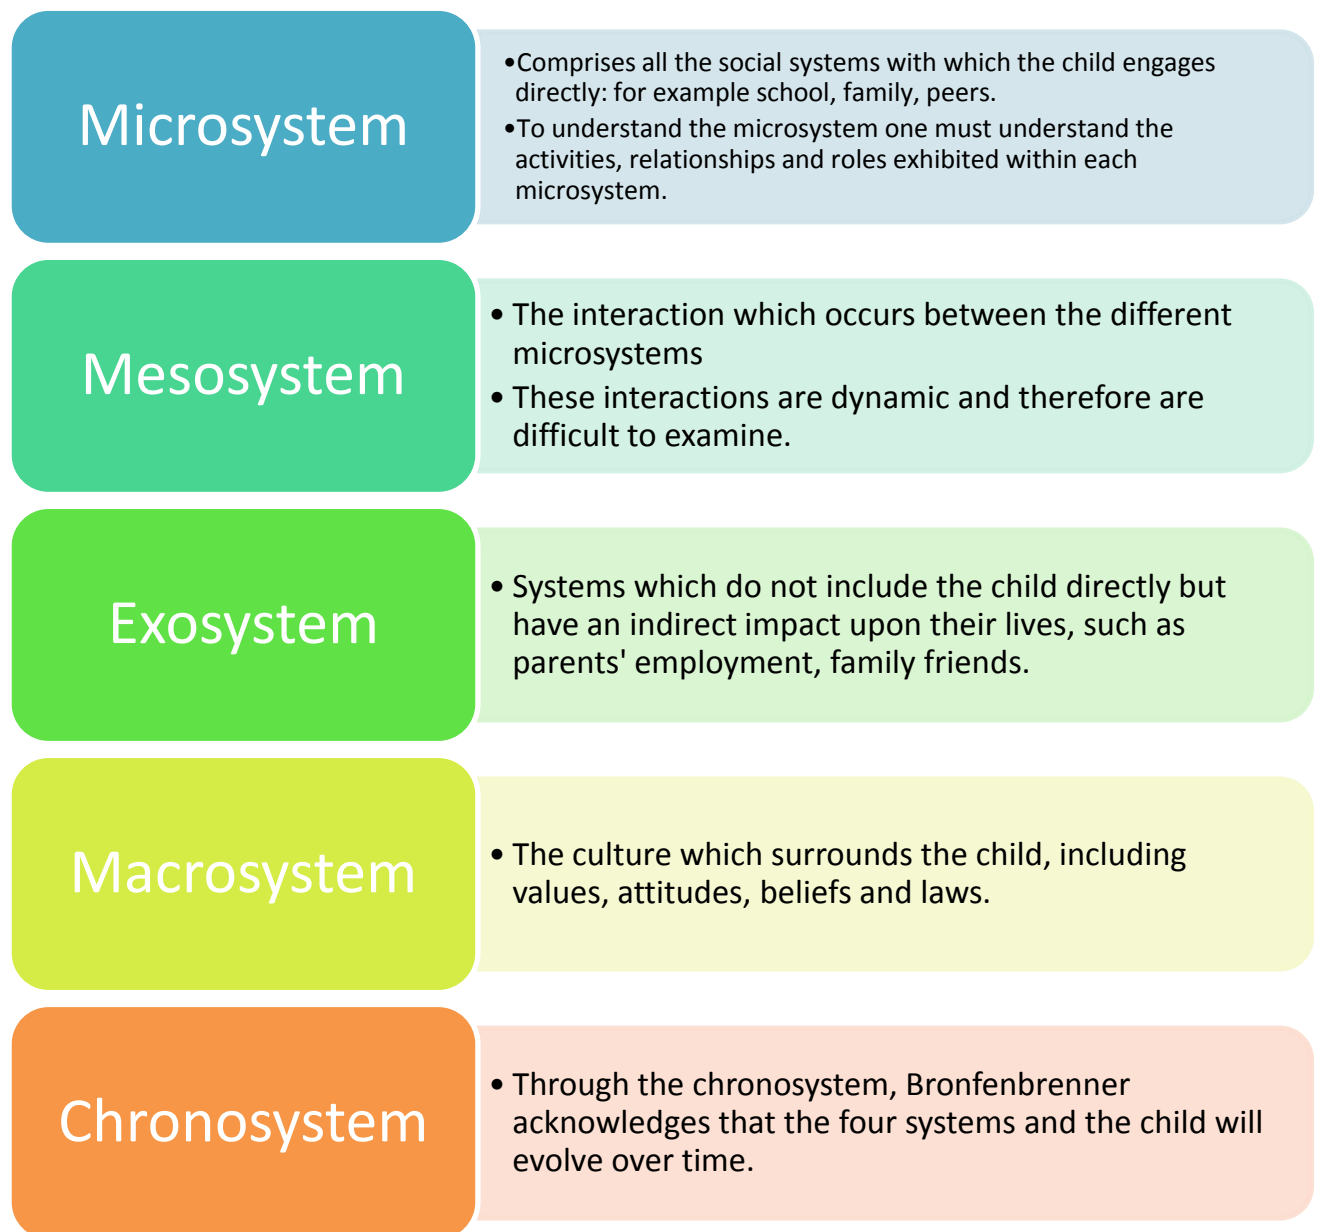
Microsystem

• Comprises all the social systems with which the child engages directly: for example school, family, peers.
• To understand the microsystem one must understand the activities, relationships and roles exhibited within each microsystem.

Mesosystem

• The interaction which occurs between the different microsystems
• These interactions are dynamic and therefore are difficult to examine.

Exosystem

• Systems which do not include the child directly but have an indirect impact upon their lives, such as parents' employment, family friends.

Macrosystem

• The culture which surrounds the child, including values, attitudes, beliefs and laws.

Chronosystem

• Through the chronosystem, Bronfenbrenner acknowledges that the four systems and the child will evolve over time.